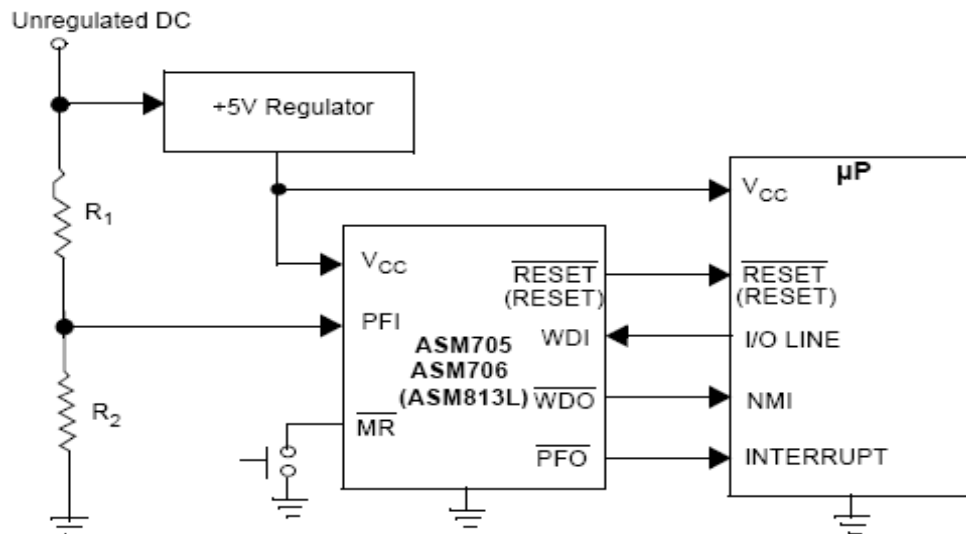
Unregulated DC

+5V Regulator

$R_1$

$R_2$

$V_{CC}$

PFI

$\overline{MR}$

ASM705
ASM706
(ASM813L)

$\overline{RESET}$
(RESET)

WDI

$\overline{WDO}$

$\overline{PFO}$

µP

$V_{CC}$

$\overline{RESET}$
(RESET)

I/O LINE

NMI

INTERRUPT